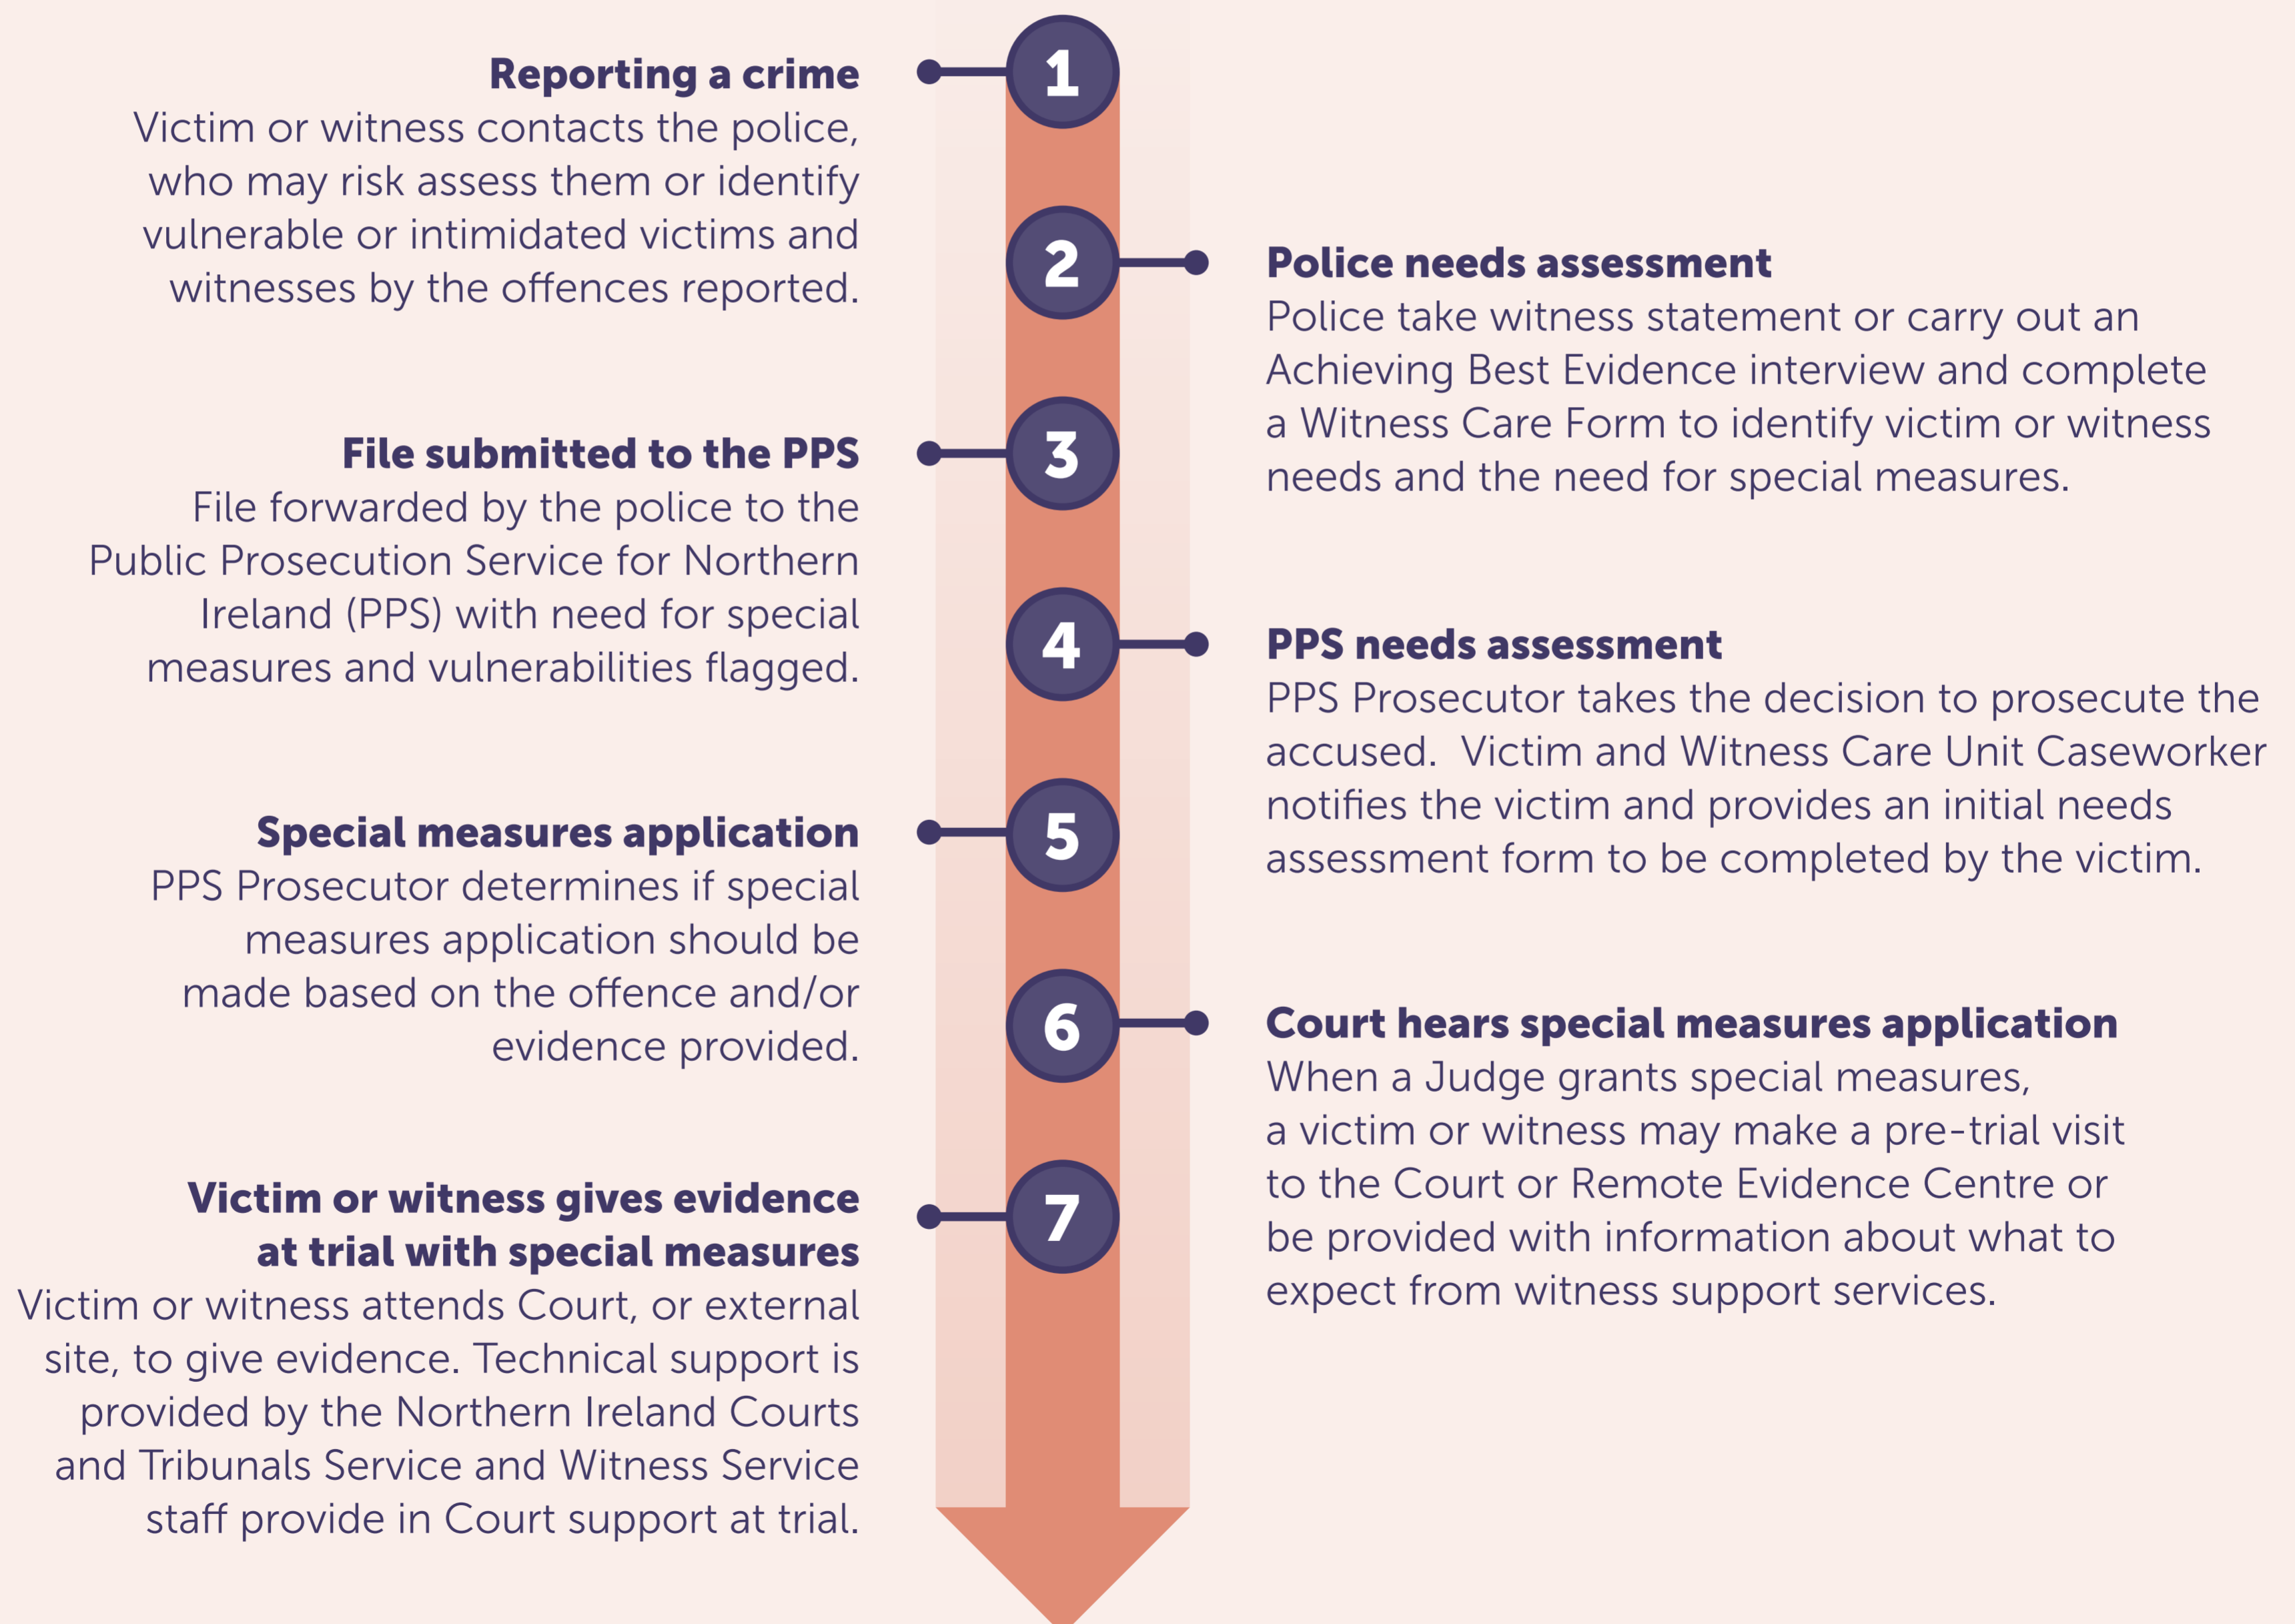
1
**Reporting a crime**
Victim or witness contacts the police, who may risk assess them or identify vulnerable or intimidated victims and witnesses by the offences reported.

2
**Police needs assessment**
Police take witness statement or carry out an Achieving Best Evidence interview and complete a Witness Care Form to identify victim or witness needs and the need for special measures.

3
**File submitted to the PPS**
File forwarded by the police to the Public Prosecution Service for Northern Ireland (PPS) with need for special measures and vulnerabilities flagged.

4
**PPS needs assessment**
PPS Prosecutor takes the decision to prosecute the accused. Victim and Witness Care Unit Caseworker notifies the victim and provides an initial needs assessment form to be completed by the victim.

5
**Special measures application**
PPS Prosecutor determines if special measures application should be made based on the offence and/or evidence provided.

6
**Court hears special measures application**
When a Judge grants special measures, a victim or witness may make a pre-trial visit to the Court or Remote Evidence Centre or be provided with information about what to expect from witness support services.

7
**Victim or witness gives evidence at trial with special measures**
Victim or witness attends Court, or external site, to give evidence. Technical support is provided by the Northern Ireland Courts and Tribunals Service and Witness Service staff provide in Court support at trial.